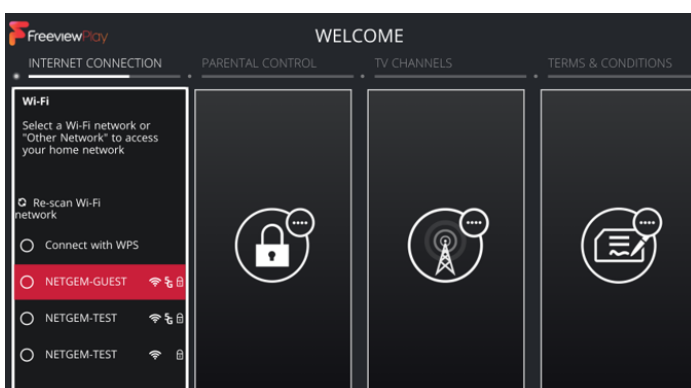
FreeviewPlay

WELCOME

INTERNET CONNECTION

PARENTAL CONTROL

TV CHANNELS

TERMS & CONDITIONS

Wi-Fi

Select a Wi-Fi network or "Other Network" to access your home network

Re-scan Wi-Fi network

Connect with WPS

NETGEM-GUEST

NETGEM-TEST

NETGEM-TEST